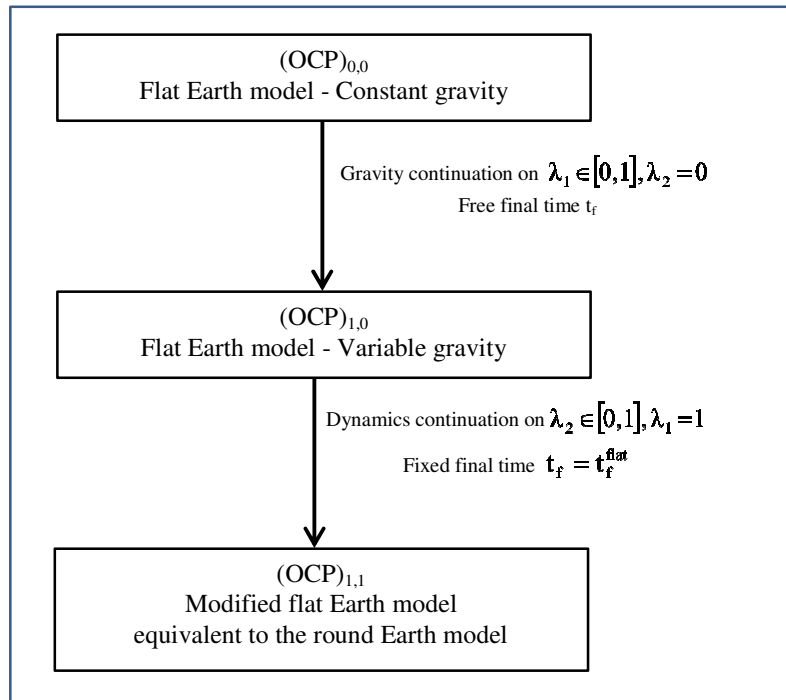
$(OCP)_{0,0}$
Flat Earth model - Constant gravity

Gravity continuation on $\lambda_1 \in [0,1], \lambda_2 = 0$
Free final time $t_f$

$(OCP)_{1,0}$
Flat Earth model - Variable gravity

Dynamics continuation on $\lambda_2 \in [0,1], \lambda_1 = 1$
Fixed final time $t_f = t_f^{flat}$

$(OCP)_{1,1}$
Modified flat Earth model
equivalent to the round Earth model